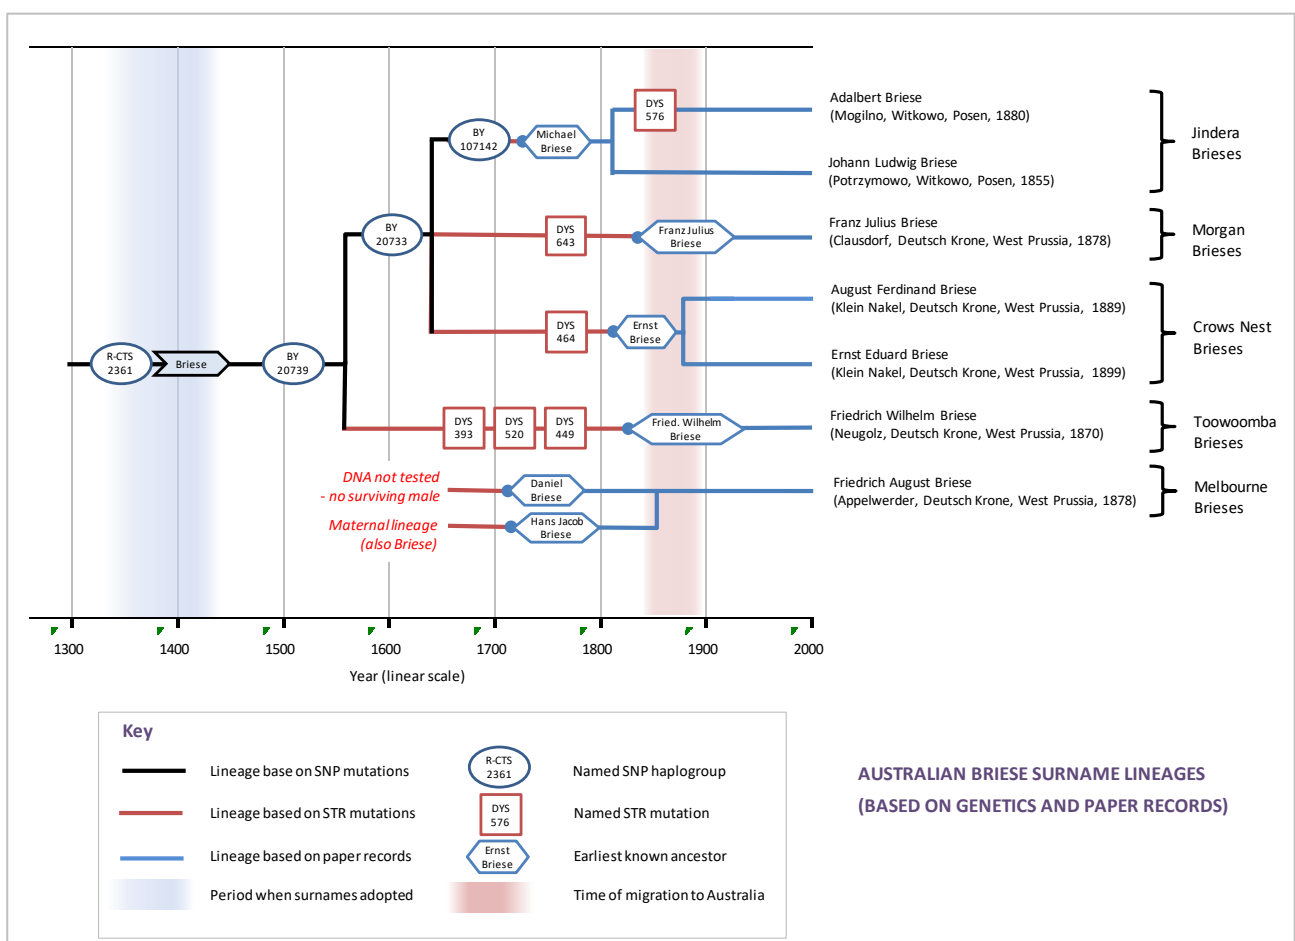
BY 107142

Michael Briese

DYS 576

Adalbert Briese (Mogilno, Witkowo, Posen, 1880)

Johann Ludwig Briese (Potrzymowo, Witkowo, Posen, 1855)

Jindera Brieses

BY 20733

DYS 643

Franz Julius Briese

Franz Julius Briese (Clausdorf, Deutsch Krone, West Prussia, 1878)

Morgan Brieses

August Ferdinand Briese (Klein Nakel, Deutsch Krone, West Prussia, 1889)

DYS 464

Ernst Briese

Ernst Eduard Briese (Klein Nakel, Deutsch Krone, West Prussia, 1899)

Crows Nest Brieses

R-CTS 2361

Briese

BY 20739

DYS 393

DYS 520

DYS 449

Fried. Wilhelm Briese

Friedrich Wilhelm Briese (Neugolz, Deutsch Krone, West Prussia, 1870)

Toowoomba Brieses

DNA not tested - no surviving male

Daniel Briese

Friedrich August Briese (Appelwerder, Deutsch Krone, West Prussia, 1878)

Melbourne Brieses

Maternal lineage (also Briese)

Hans Jacob Briese

1300 1400 1500 1600 1700 1800 1900 2000

Year (linear scale)

Key

Lineage base on SNP mutations

R-CTS 2361

Named SNP haplogroup

Lineage based on STR mutations

DYS 576

Named STR mutation

Lineage based on paper records

Ernst Briese

Earliest known ancestor

Period when surnames adopted

Time of migration to Australia

AUSTRALIAN BRIESE SURNAME LINEAGES (BASED ON GENETICS AND PAPER RECORDS)